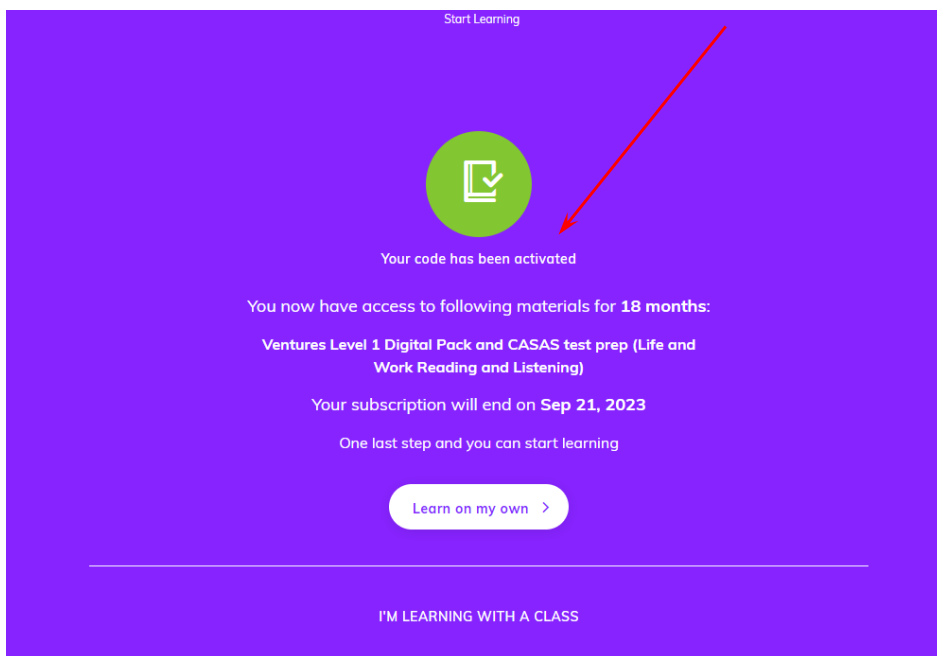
Start Learning

Your code has been activated

You now have access to following materials for **18 months**:

**Ventures Level 1 Digital Pack and CASAS test prep (Life and Work Reading and Listening)**

Your subscription will end on **Sep 21, 2023**

One last step and you can start learning

Learn on my own >

I'M LEARNING WITH A CLASS